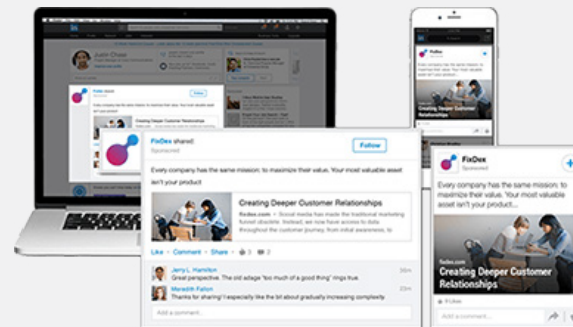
FixDex shared:
Sponsored

Follow

Every company has the same mission: to maximize their value. Your most valuable asset isn't your product

Creating Deeper Customer Relationships

fixdex.com • Social media has made the traditional marketing funnel obsolete, making the customer journey, from initial awareness, to

Like • Comment • Share • 3 • 2

Jerry L. Hamilton
Great perspective. The old adage "too much of a good thing" rings true.

Meredith Fallon
Thanks for sharing! I especially like the part about gradually increasing complexity.

Add a comment...

FixDex
Sponsored

Every company has the same mission: to maximize their value. Your most valuable asset isn't your product...

fixdex.com
Creating Deeper Customer Relationships

Add a comment...

FixDex

Creating Deeper Customer Relationships

Justin Chase